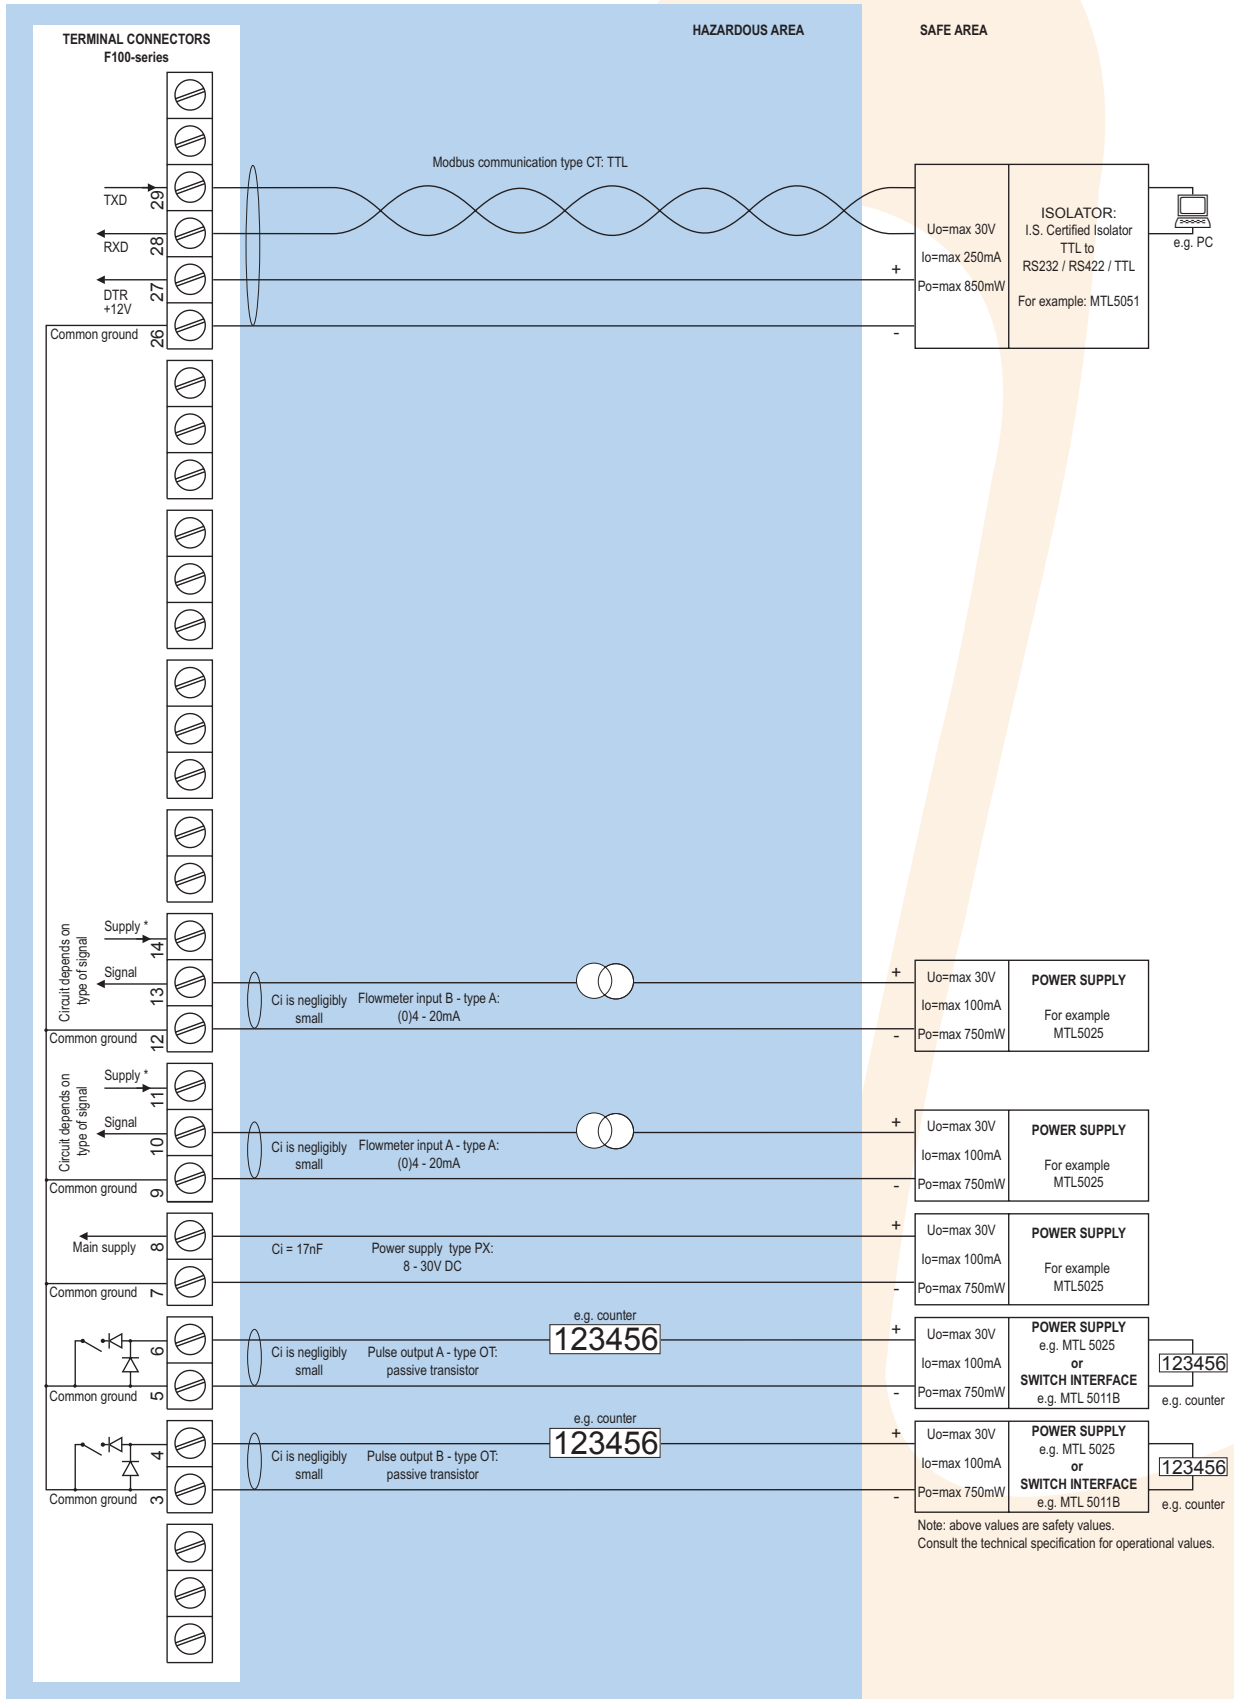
TERMINAL CONNECTORS
F100-series

HAZARDOUS AREA

SAFE AREA

Modbus communication type CT: TTL

TXD 29
RXD 28
DTR +12V 27
Common ground 26

Uo=max 30V
Io=max 250mA
Po=max 850mW
+
-

ISOLATOR:
I.S. Certified Isolator
TTL to
RS232 / RS422 / TTL

For example: MTL5051

e.g. PC

Circuit depends on type of signal
Supply * 14
Signal 13
Common ground 12

Ci is negligibly small
Flowmeter input B - type A:
(0)4 - 20mA

+ Uo=max 30V
Io=max 100mA
- Po=max 750mW
POWER SUPPLY
For example
MTL5025

Circuit depends on type of signal
Supply * 11
Signal 10
Common ground 9

Ci is negligibly small
Flowmeter input A - type A:
(0)4 - 20mA

+ Uo=max 30V
Io=max 100mA
- Po=max 750mW
POWER SUPPLY
For example
MTL5025

Main supply 8
Common ground 7

Ci = 17nF
Power supply type PX:
8 - 30V DC

+ Uo=max 30V
Io=max 100mA
- Po=max 750mW
POWER SUPPLY
For example
MTL5025

6
Common ground 5

Ci is negligibly small
Pulse output A - type OT:
passive transistor

e.g. counter
123456

+ Uo=max 30V
Io=max 100mA
- Po=max 750mW
POWER SUPPLY
e.g. MTL 5025
or
SWITCH INTERFACE
e.g. MTL 5011B

123456
e.g. counter

4
Common ground 3

Ci is negligibly small
Pulse output B - type OT:
passive transistor

e.g. counter
123456

+ Uo=max 30V
Io=max 100mA
- Po=max 750mW
POWER SUPPLY
e.g. MTL 5025
or
SWITCH INTERFACE
e.g. MTL 5011B

123456
e.g. counter

Note: above values are safety values.
Consult the technical specification for operational values.